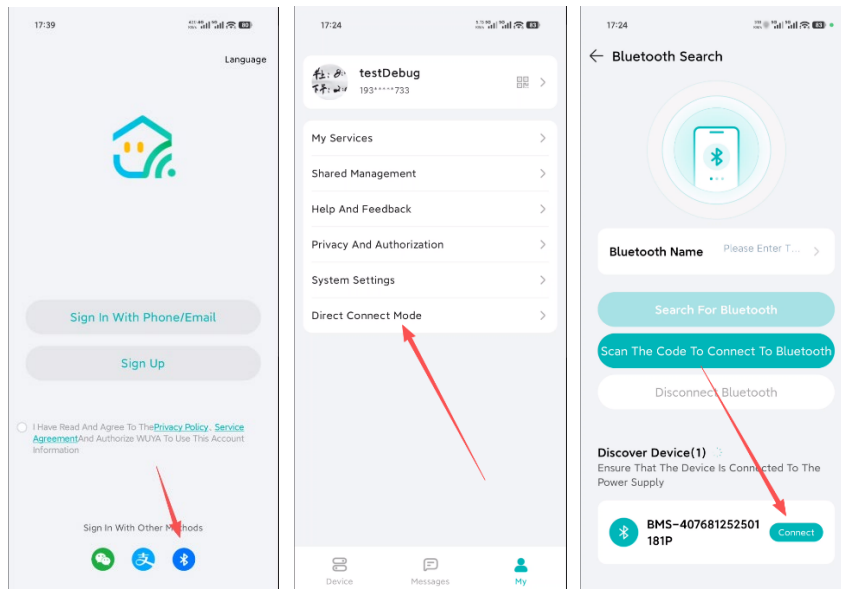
17:39

Language

Sign In With Phone/Email

Sign Up

I Have Read And Agree To The Privacy Policy, Service Agreement And Authorize WUYA To Use This Account Information

Sign In With Other Methods

17:24

testDebug
193*****733

My Services

Shared Management

Help And Feedback

Privacy And Authorization

System Settings

Direct Connect Mode

Device

Messages

My

17:24

Bluetooth Search

Bluetooth Name

Please Enter T...

Search For Bluetooth

Scan The Code To Connect To Bluetooth

Disconnect Bluetooth

Discover Device(1)

Ensure That The Device Is Connected To The Power Supply

BMS-407681252501181P

Connect